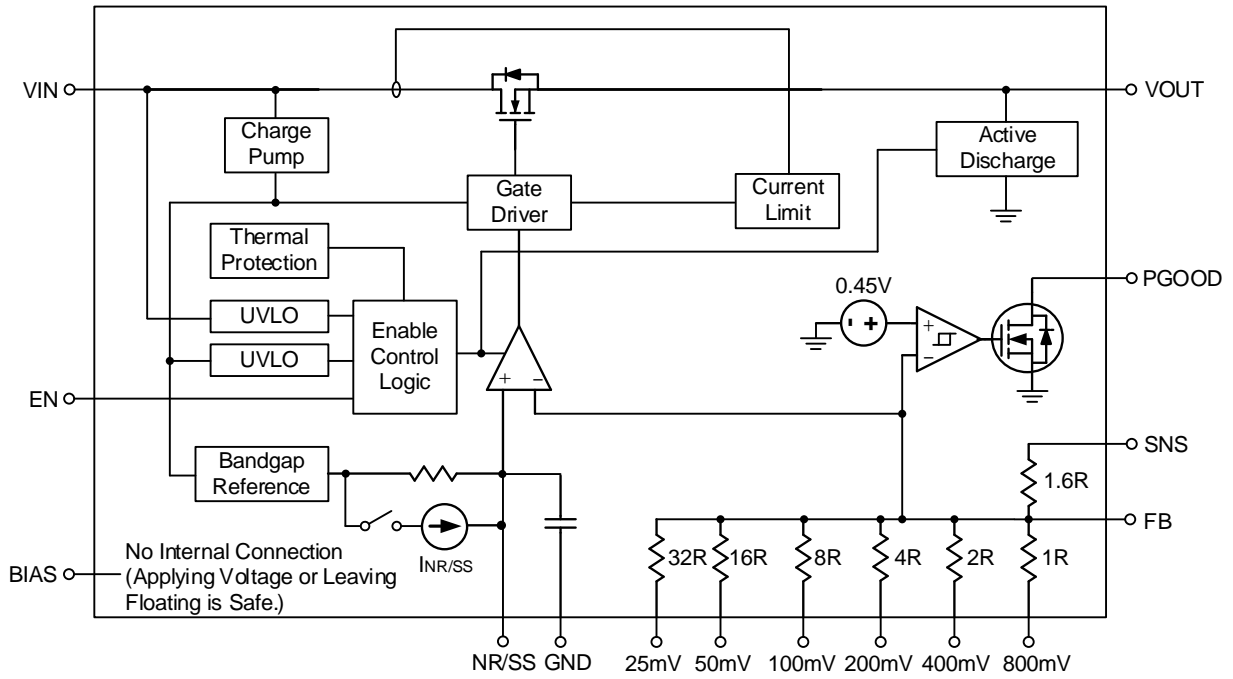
VIN

VOUT

Charge Pump

Active Discharge

Gate Driver

Current Limit

Thermal Protection

0.45V

PGOOD

UVLO

UVLO

Enable Control Logic

+

−

+

−

EN

SNS

Bandgap Reference

1.6R

FB

$I_{NR/SS}$

No Internal Connection (Applying Voltage or Leaving Floating is Safe.)

BIAS

32R

16R

8R

4R

2R

1R

NR/SS

GND

25mV

50mV

100mV

200mV

400mV

800mV